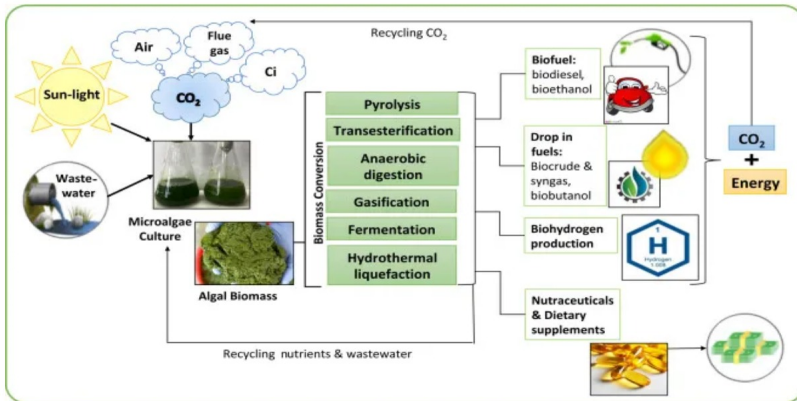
Recycling $CO_2$

Air

Flue gas

Ci

Sun-light

$CO_2$

Waste-water

Microalgae Culture

Algal Biomass

Biomass Conversion

Pyrolysis

Transesterification

Anaerobic digestion

Gasification

Fermentation

Hydrothermal liquefaction

Biofuel: biodiesel, bioethanol

Drop in fuels: Biocrude & syngas, biobutanol

Biohydrogen production

1
H
Hydrogen
1.008

Nutraceuticals & Dietary supplements

$CO_2$
+
Energy

Recycling nutrients & wastewater